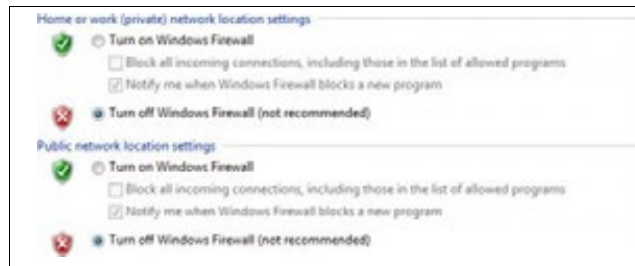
Home or work (private) network location settings

Turn on Windows Firewall

Block all incoming connections, including those in the list of allowed programs

Notify me when Windows Firewall blocks a new program

Turn off Windows Firewall (not recommended)

Public network location settings

Turn on Windows Firewall

Block all incoming connections, including those in the list of allowed programs

Notify me when Windows Firewall blocks a new program

Turn off Windows Firewall (not recommended)